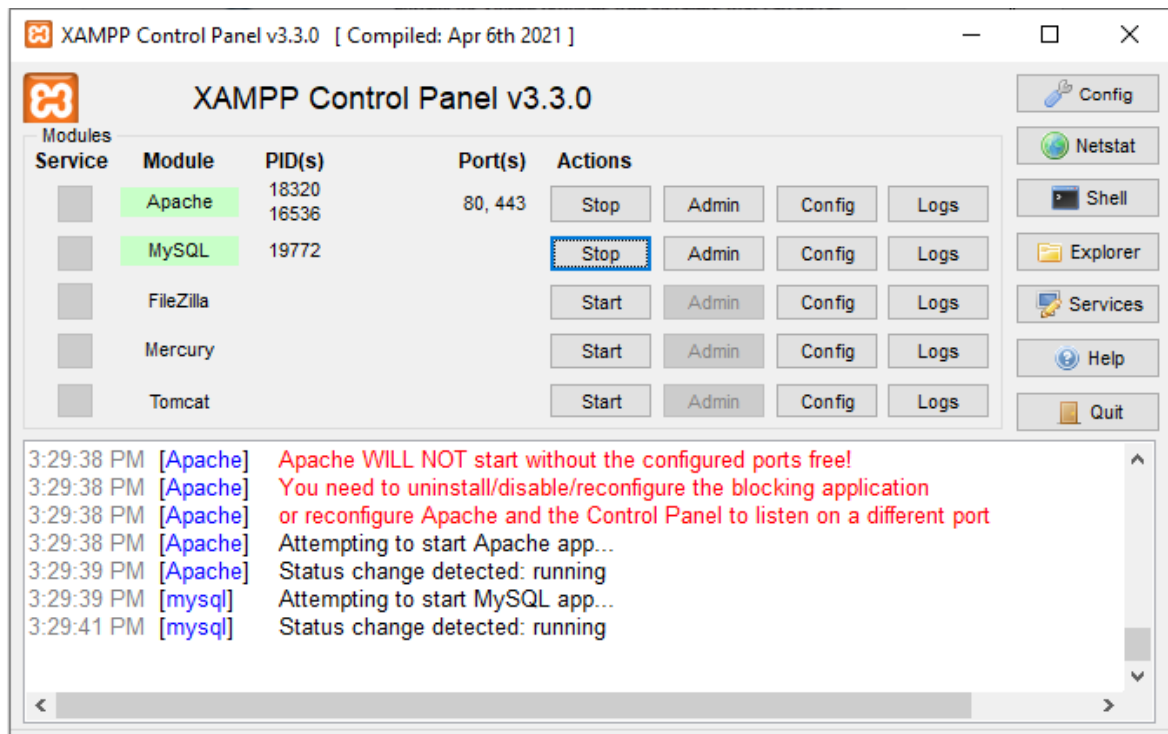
XAMPP Control Panel v3.3.0 [ Compiled: Apr 6th 2021 ]

XAMPP Control Panel v3.3.0

Config
Netstat
Shell
Explorer
Services
Help
Quit

Modules

| Service | Module | PID(s) | Port(s) | Actions | | | |
|---|---|---|---|---|---|---|---|
| | Apache | 18320 16536 | 80, 443 | Stop | Admin | Config | Logs |
| | MySQL | 19772 | | Stop | Admin | Config | Logs |
| | FileZilla | | | Start | Admin | Config | Logs |
| | Mercury | | | Start | Admin | Config | Logs |
| | Tomcat | | | Start | Admin | Config | Logs |

3:29:38 PM [Apache] Apache WILL NOT start without the configured ports free!
3:29:38 PM [Apache] You need to uninstall/disable/reconfigure the blocking application
3:29:38 PM [Apache] or reconfigure Apache and the Control Panel to listen on a different port
3:29:38 PM [Apache] Attempting to start Apache app...
3:29:39 PM [Apache] Status change detected: running
3:29:39 PM [mysql] Attempting to start MySQL app...
3:29:41 PM [mysql] Status change detected: running